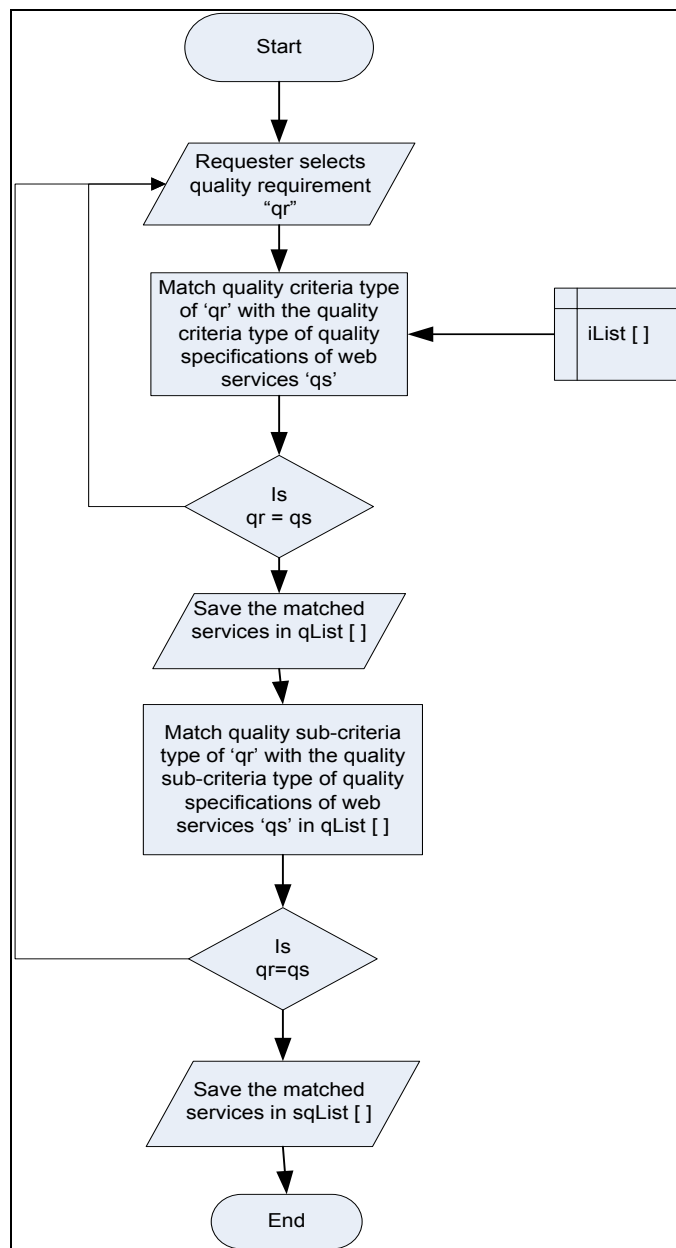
Start

Requester selects quality requirement "qr"

Match quality criteria type of 'qr' with the quality criteria type of quality specifications of web services 'qs'

iList [ ]

Is qr = qs

Save the matched services in qList [ ]

Match quality sub-criteria type of 'qr' with the quality sub-criteria type of quality specifications of web services 'qs' in qList [ ]

Is qr=qs

Save the matched services in sqList [ ]

End